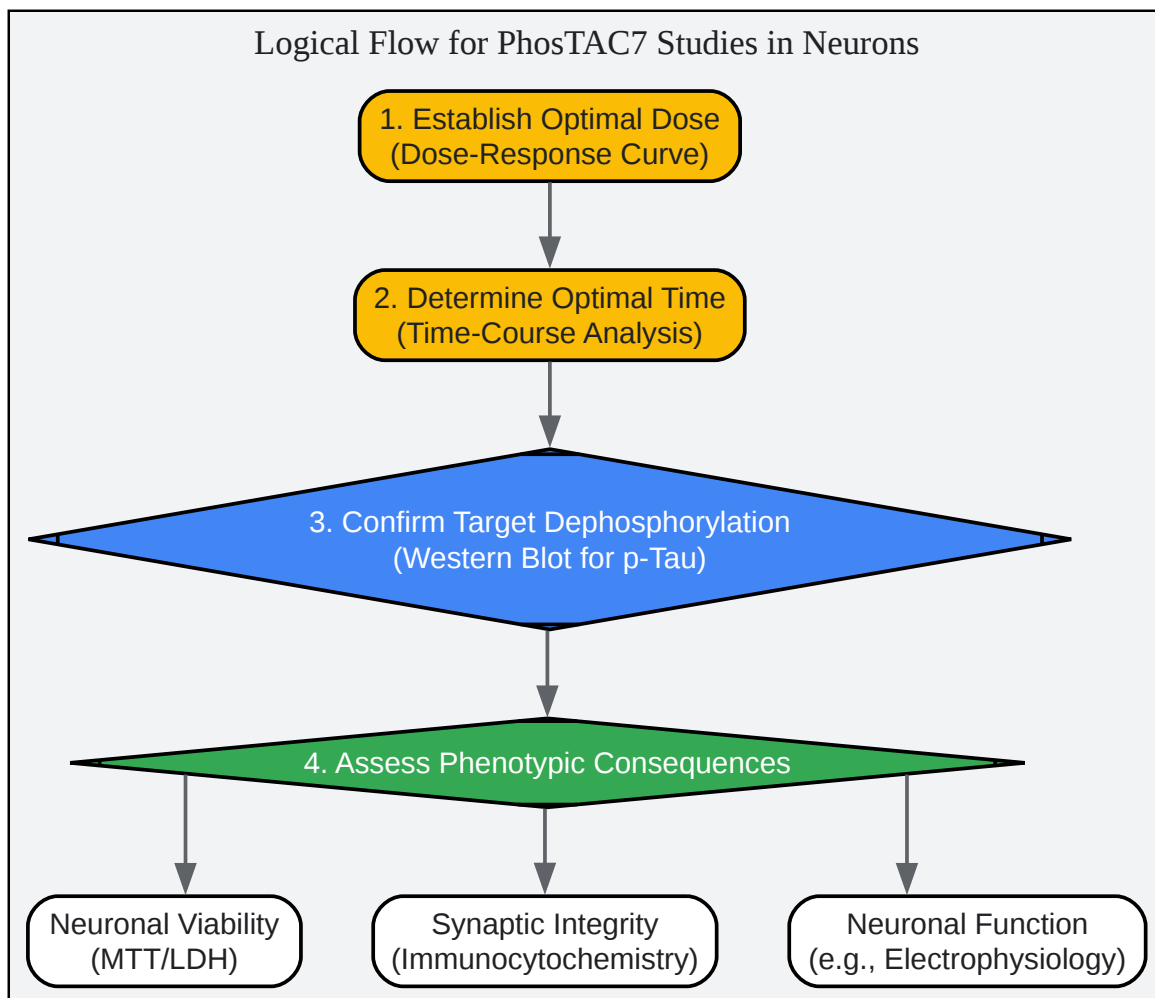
Logical Flow for PhosTAC7 Studies in Neurons

1. Establish Optimal Dose
(Dose-Response Curve)

2. Determine Optimal Time
(Time-Course Analysis)

3. Confirm Target Dephosphorylation
(Western Blot for p-Tau)

4. Assess Phenotypic Consequences

Neuronal Viability
(MTT/LDH)

Synaptic Integrity
(Immunocytochemistry)

Neuronal Function
(e.g., Electrophysiology)